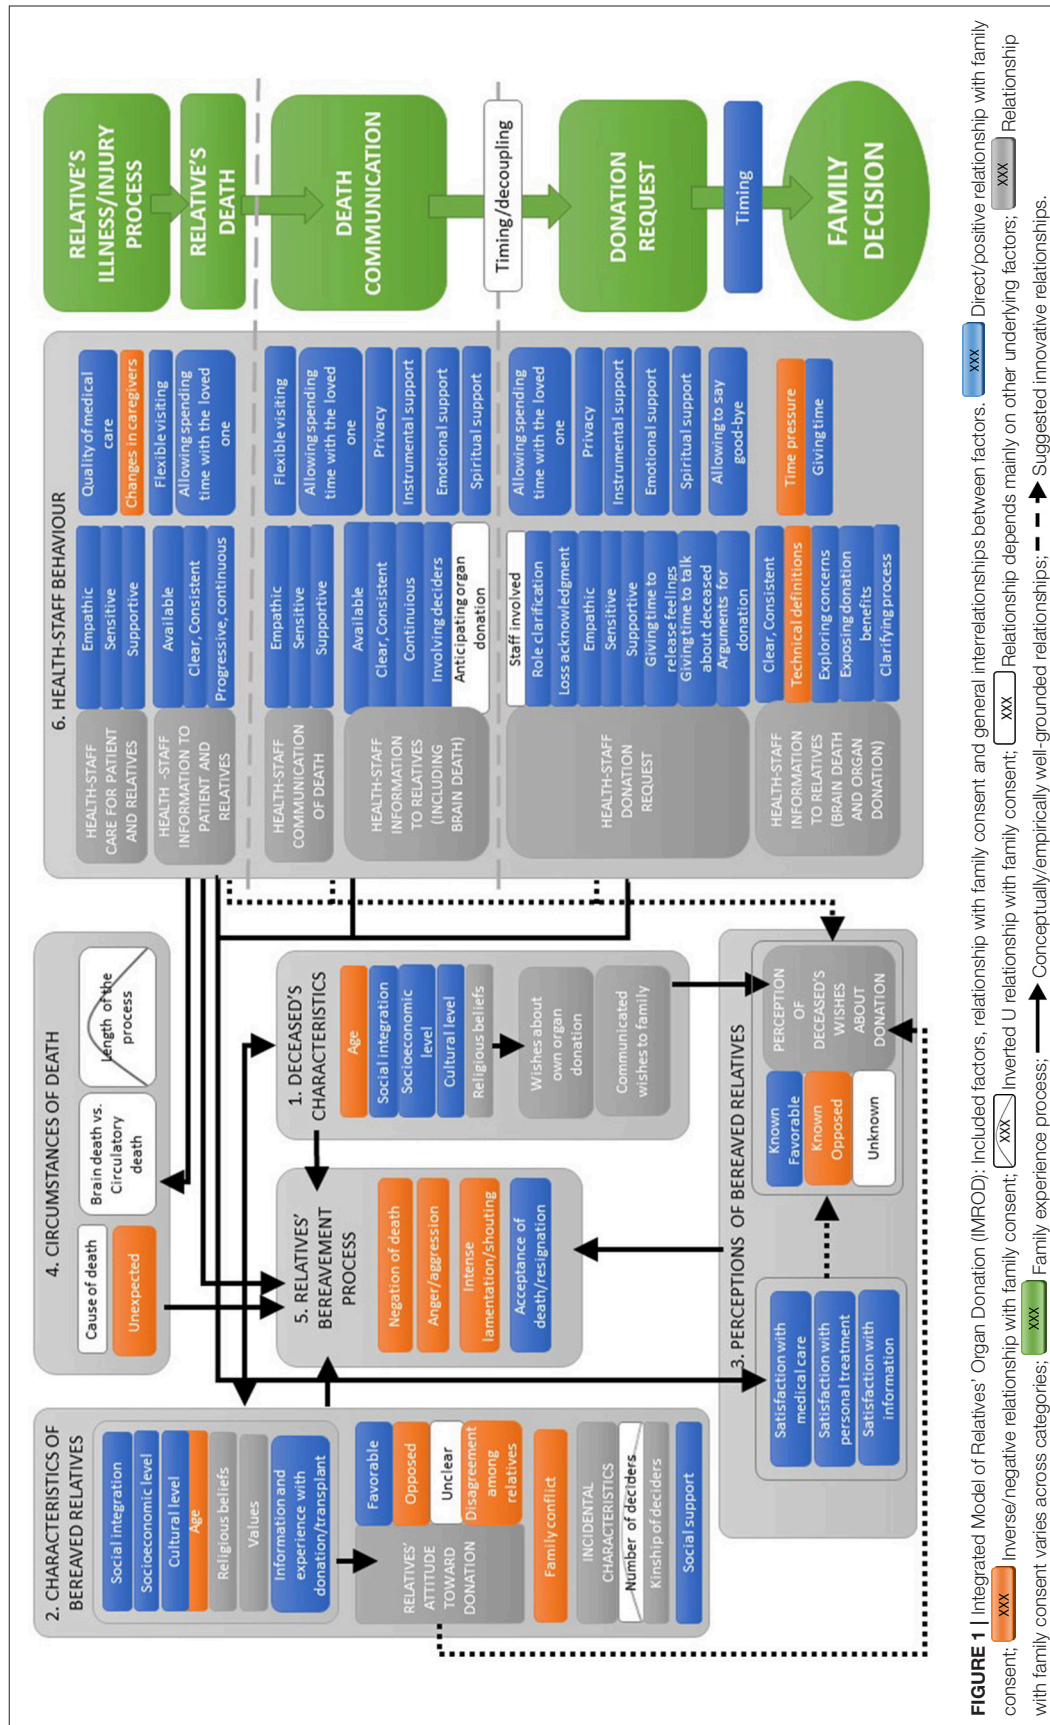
RELATIVE'S ILLNESS/INJURY PROCESS

RELATIVE'S DEATH

DEATH COMMUNICATION

Timing/decoupling

DONATION REQUEST

Timing

FAMILY DECISION

6. HEALTH-STAFF BEHAVIOUR

HEALTH-STAFF CARE FOR PATIENTS AND RELATIVES

Empathic
Sensitive
Supportive

Quality of medical care
Changes in caregivers
Flexible visiting
Allowing spending time with the loved one

HEALTH -STAFF INFORMATION TO PATIENT AND RELATIVES

Available
Clear, Consistent
Progressive, continuous

HEALTH-STAFF COMMUNICATION OF DEATH

Empathic
Sensitive
Supportive

Flexible visiting
Allowing spending time with the loved one
Privacy
Instrumental support
Emotional support
Spiritual support

HEALTH-STAFF INFORMATION TO RELATIVES (INCLUDING BRAIN DEATH)

Available
Clear, Consistent
Continuious
Involving deciders
Anticipating organ donation

HEALTH-STAFF DONATION REQUEST

Staff involved
Role clarification
Loss acknowledgment
Empathic
Sensitive
Supportive
Giving time to release feelings
Giving time to talk about deceased
Arguments for donation

Allowing spending time with the loved one
Privacy
Instrumental support
Emotional support
Spiritual support
Allowing to say good-bye

HEALTH-STAFF INFORMATION TO RELATIVES (BRAIN DEATH AND ORGAN DONATION)

Clear, Consistent
Technical definitions
Exploring concerns
Exposing donation benefits
Clarifying process

Time pressure
Giving time

4. CIRCUMSTANCES OF DEATH

Cause of death
Unexpected
Brain death vs. Circulatory death
Length of the process

1. DECEASED'S CHARACTERISTICS

Age
Social integration
Socioeconomic level
Cultural level
Religious beliefs

Wishes about own organ donation
Communicated wishes to family

5. RELATIVES' BEREAVEMENT PROCESS

Negation of death
Anger/aggression
Intense lamentation/shouting
Acceptance of death/resignation

3. PERCEPTIONS OF BEREAVED RELATIVES

Satisfaction with medical care
Satisfaction with personal treatment
Satisfaction with information

PERCEPTION OF DECEASED'S WISHES ABOUT DONATION

Known Favorable
Known Opposed
Unknown

2. CHARACTERISTICS OF BEREAVED RELATIVES

Social integration
Socioeconomic level
Cultural level
Age
Religious beliefs
Values
Information and experience with donation/transplant

RELATIVES' ATTITUDE TOWARD DONATION

Favorable
Opposed
Unclear
Disagreement among relatives

Family conflict

INCIDENTAL CHARACTERISTICS

Number of deciders
Kinship of deciders

Social support

FIGURE 1 | Integrated Model of Relatives' Organ Donation (IMROD): Included factors, relationship with family consent and general interrelationships between factors. XXX Direct/positive relationship with family consent; XXX Inverse/negative relationship with family consent; XXX Inverted U relationship with family consent; XXX Relationship depends mainly on other underlying factors; XXX Relationship with family consent varies across categories; XXX Family experience process; Conceptually/empirically well-grounded relationships; Suggested innovative relationships.